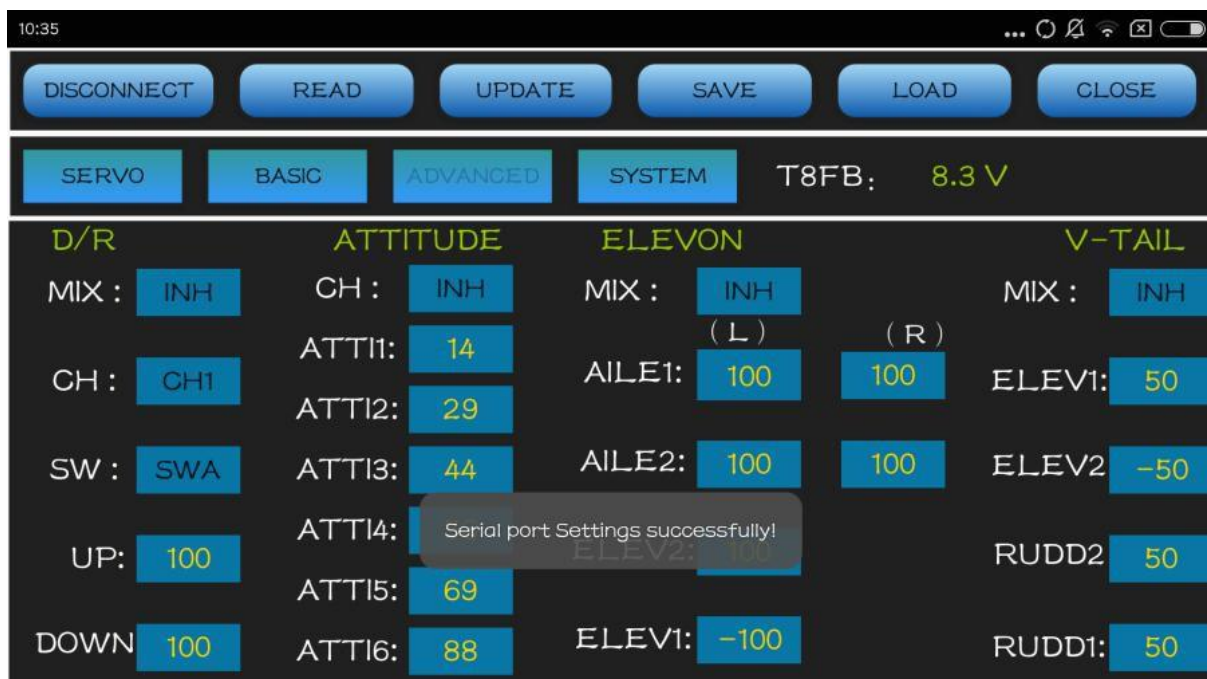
10:35

DISCONNECT READ UPDATE SAVE LOAD CLOSE

SERVO BASIC ADVANCED SYSTEM T8FB: 8.3 V

D/R

MIX : INH

CH : CH1

SW : SWA

UP: 100

DOWN 100

ATTITUDE

CH : INH

ATTI1: 14

ATTI2: 29

ATTI3: 44

ATTI4: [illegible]

ATTI5: 69

ATTI6: 88

ELEVON

MIX : INH

(L) (R)

AILE1: 100 100

AILE2: 100 100

ELEV2: 100

ELEV1: -100

V-TAIL

MIX : INH

ELEV1: 50

ELEV2 -50

RUDD2 50

RUDD1: 50

Serial port Settings successfully!